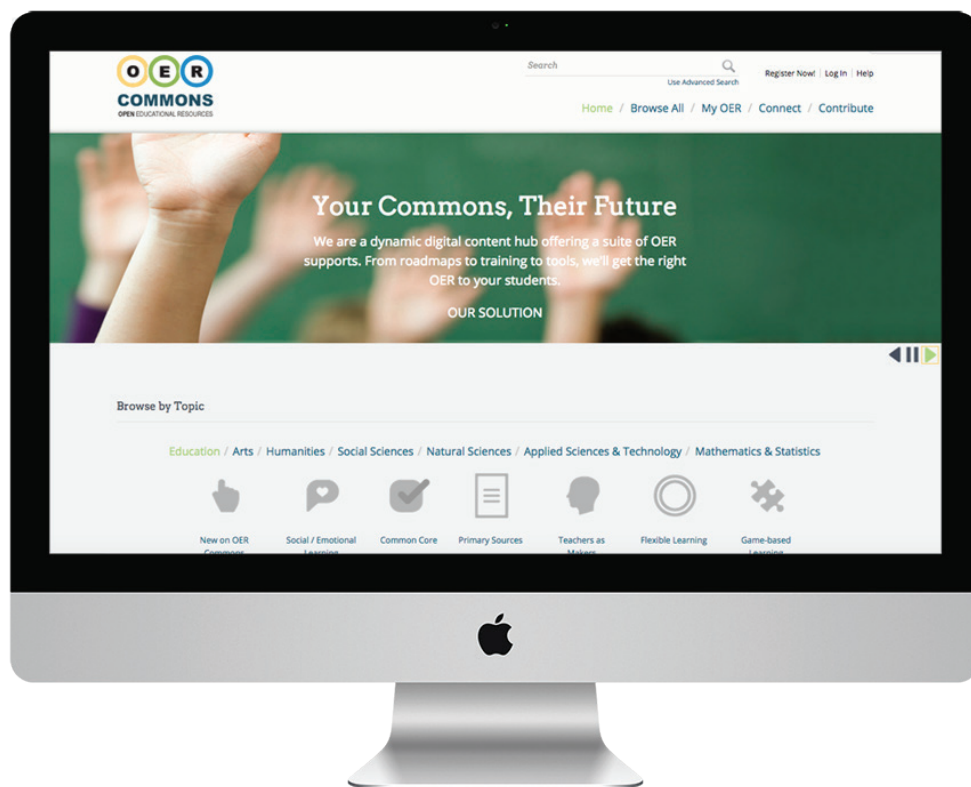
OER COMMONS
OPEN EDUCATIONAL RESOURCES

Search
Use Advanced Search
Register Now! | Log In | Help

Home / Browse All / My OER / Connect / Contribute

Your Commons, Their Future

We are a dynamic digital content hub offering a suite of OER supports. From roadmaps to training to tools, we'll get the right OER to your students.

OUR SOLUTION

Browse by Topic

Education / Arts / Humanities / Social Sciences / Natural Sciences / Applied Sciences & Technology / Mathematics & Statistics

New on OER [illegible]
Social / Emotional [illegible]
Common Core
Primary Sources
Teachers as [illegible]
Flexible Learning
Game-based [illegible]